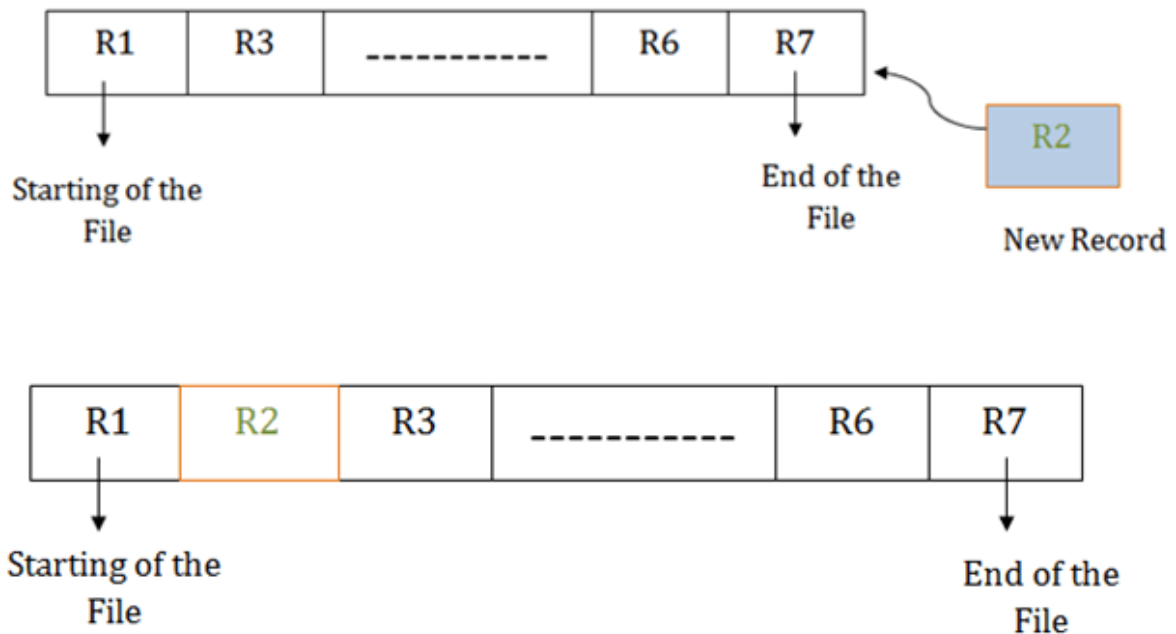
| R1 | R3 | ---------- | R6 | R7 |
|---|---|---|---|---|

Starting of the File

End of the File

R2

New Record

| R1 | R2 | R3 | ---------- | R6 | R7 |
|---|---|---|---|---|---|

Starting of the File

End of the File